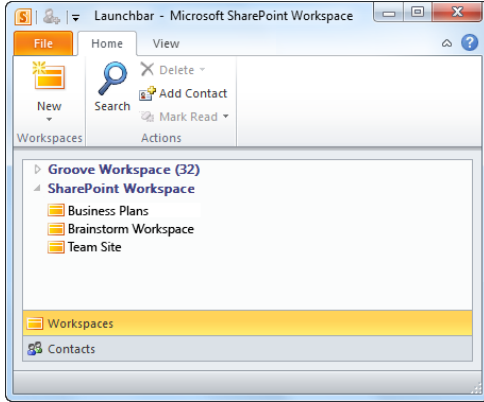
Launchbar - Microsoft SharePoint Workspace

File Home View

New
Search
Delete
Add Contact
Mark Read
Workspaces
Actions

Groove Workspace (32)
SharePoint Workspace
Business Plans
Brainstorm Workspace
Team Site

Workspaces
Contacts